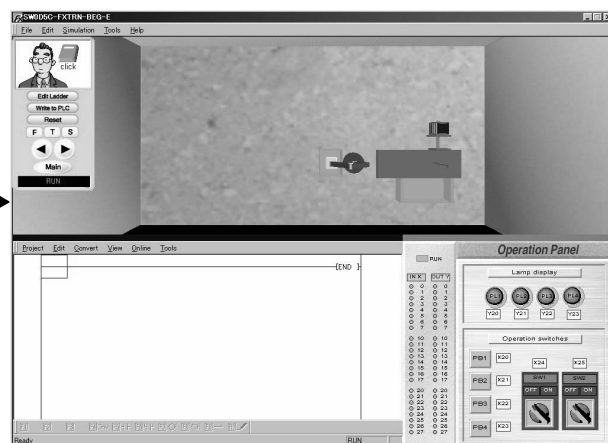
SW0D5C-FXTRN-BEG-E

File Edit Simulation Tools Help

click

Edit Ladder
Write to PLC
Reset
F T S
Main
RUN

Project Edit Convert View Online Tools

END

RUN

IN X OUT Y
0 0
1 1
2 2
3 3
4 4
5 5
6 6
7 7
10 10
11 11
12 12
13 13
14 14
15 15
16 16
17 17
20 20
21 21
22 22
23 23
24 24
25 25
26 26
27 27

Operation Panel

Lamp display

PL1 PL2 PL3 PL4
Y20 Y21 Y22 Y23

Operation switches

PB1 X20
PB2 X21
PB3 X22
PB4 X23

X24 X25
SW1 SW2
OFF ON OFF ON

Ready
RUN